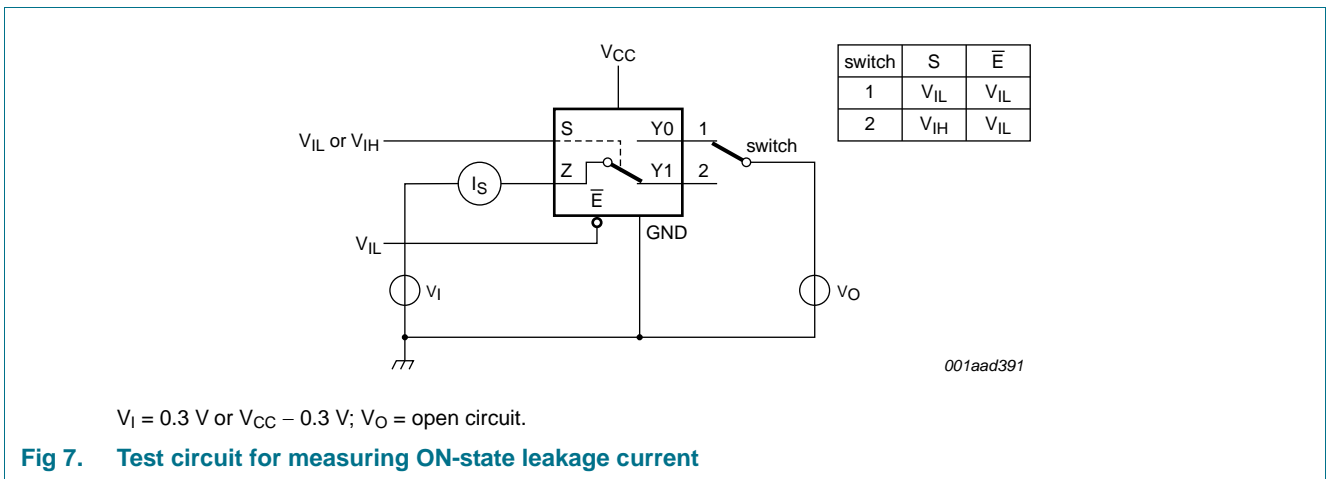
$V_{CC}$

$V_{IL}$ or $V_{IH}$

S

Y0

1

switch

Z

Y1

2

$I_S$

$\overline{E}$

$V_{IL}$

GND

$V_I$

$V_O$

| switch | S | $\overline{E}$ |
|---|---|---|
| 1 | $V_{IL}$ | $V_{IL}$ |
| 2 | $V_{IH}$ | $V_{IL}$ |

001aad391

$V_I$ = 0.3 V or $V_{CC}$ − 0.3 V; $V_O$ = open circuit.

Fig 7. Test circuit for measuring ON-state leakage current